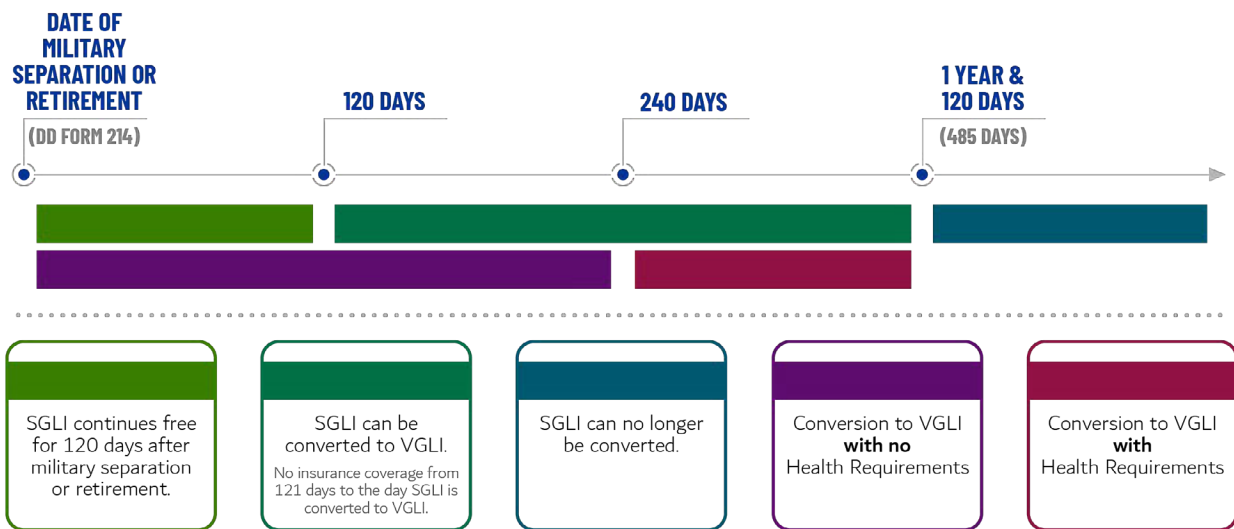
DATE OF MILITARY SEPARATION OR RETIREMENT

(DD FORM 214)

120 DAYS

240 DAYS

1 YEAR & 120 DAYS

(485 DAYS)

SGLI continues free for 120 days after military separation or retirement.

SGLI can be converted to VGLI.

No insurance coverage from 121 days to the day SGLI is converted to VGLI.

SGLI can no longer be converted.

Conversion to VGLI **with no** Health Requirements

Conversion to VGLI **with** Health Requirements